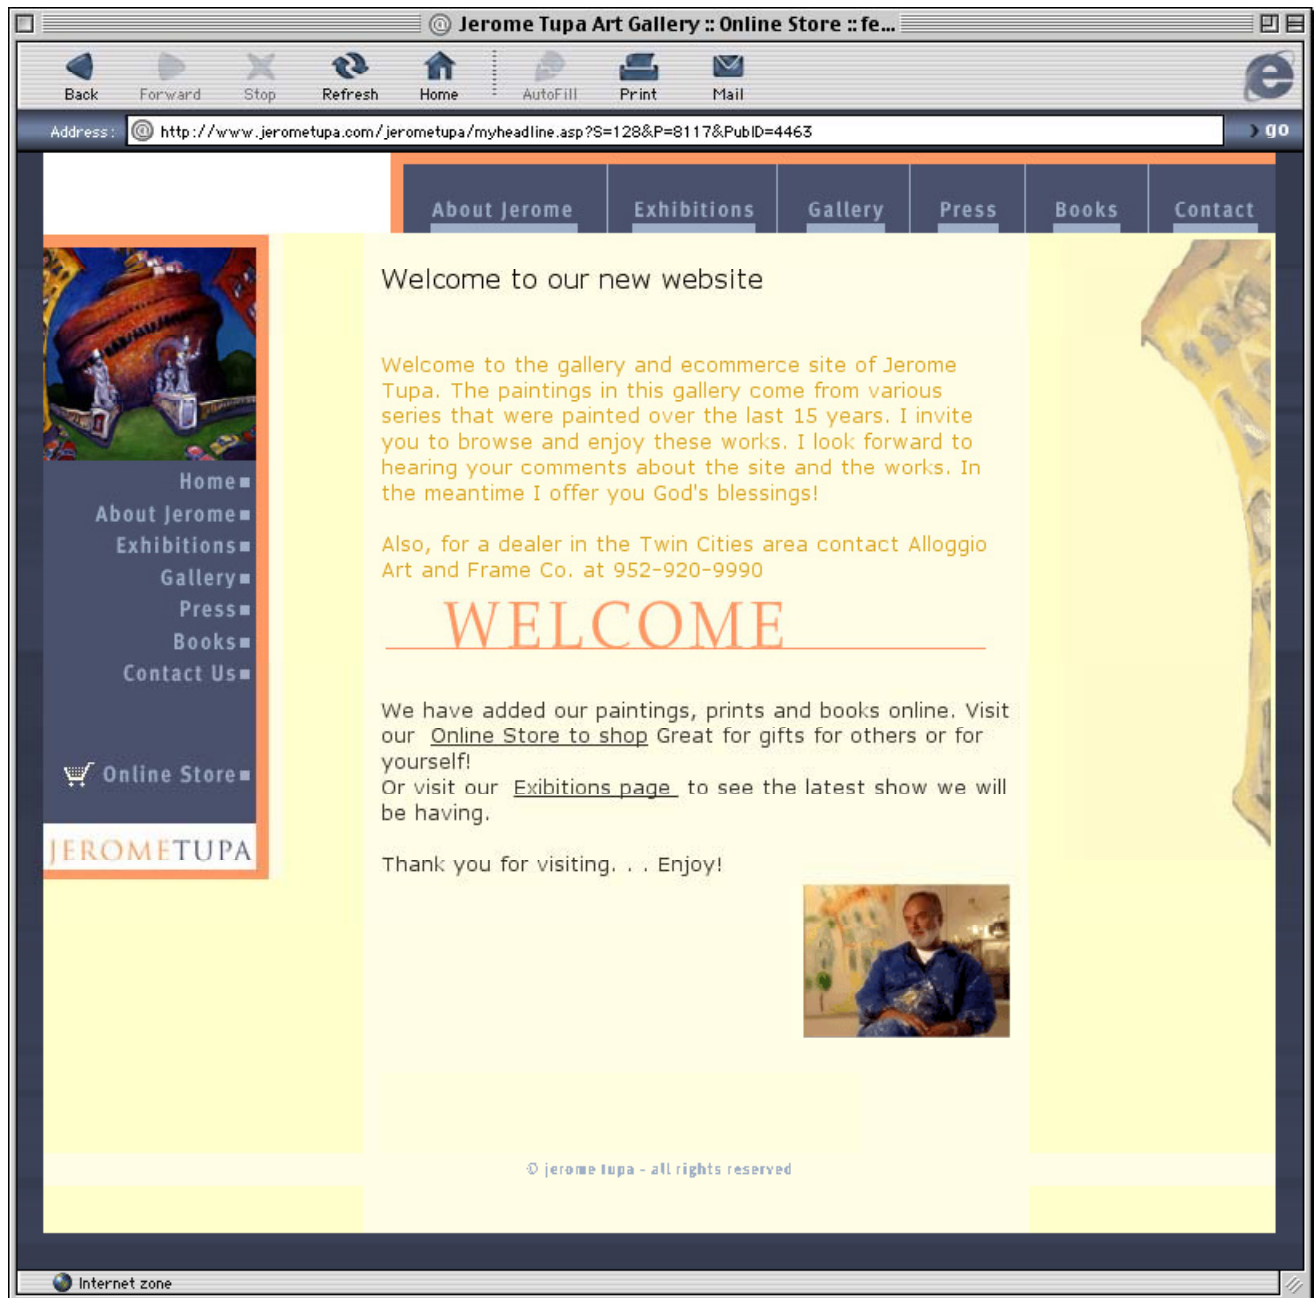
Jerome Tupa Art Gallery :: Online Store :: fe...

Back Forward Stop Refresh Home AutoFill Print Mail

Address: http://www.jerometupa.com/jerometupa/myheadline.asp?S=128&P=8117&PubID=4463 go

About Jerome Exhibitions Gallery Press Books Contact

Home
About Jerome
Exhibitions
Gallery
Press
Books
Contact Us

Online Store

JEROMETUPA

Welcome to our new website

Welcome to the gallery and ecommerce site of Jerome Tupa. The paintings in this gallery come from various series that were painted over the last 15 years. I invite you to browse and enjoy these works. I look forward to hearing your comments about the site and the works. In the meantime I offer you God's blessings!

Also, for a dealer in the Twin Cities area contact Alloggio Art and Frame Co. at 952-920-9990

WELCOME

We have added our paintings, prints and books online. Visit our Online Store to shop Great for gifts for others or for yourself!
Or visit our Exibitions page to see the latest show we will be having.

Thank you for visiting. . . Enjoy!

© jerome tupa - all rights reserved

Internet zone